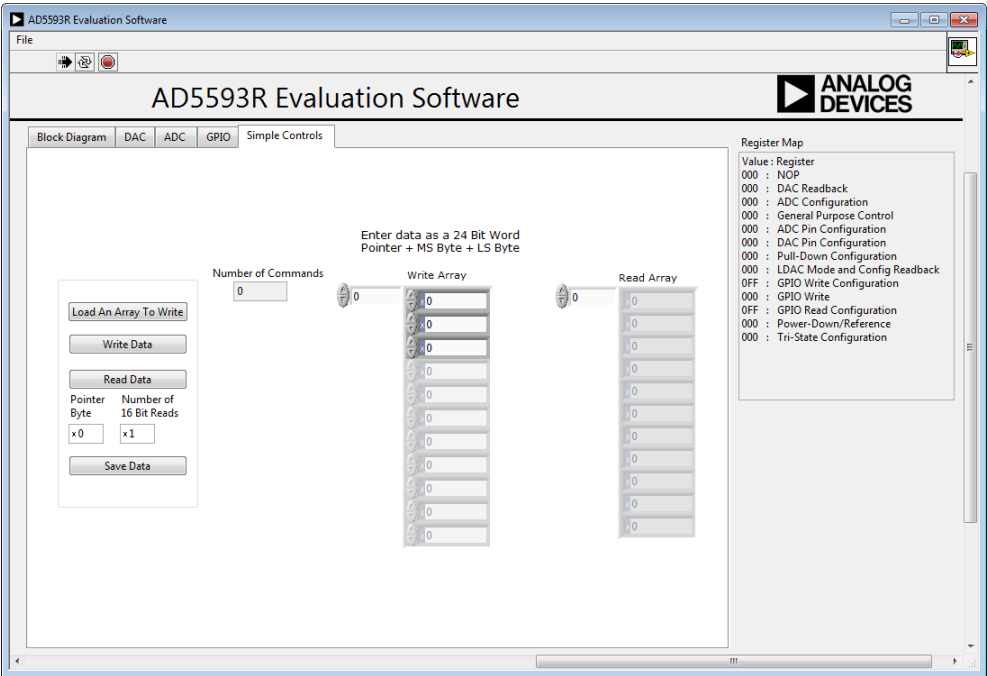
AD5593R Evaluation Software

File

AD5593R Evaluation Software

ANALOG DEVICES

Block Diagram | DAC | ADC | GPIO | Simple Controls

Enter data as a 24 Bit Word
Pointer + MS Byte + LS Byte

Number of Commands
0

Write Array
0
0
0
0
0
0
0
0
0
0
0
0
0
0

Read Array
0
0
0
0
0
0
0
0
0
0
0
0
0
0

Load An Array To Write

Write Data

Read Data

Pointer Byte
x0

Number of 16 Bit Reads
x1

Save Data

Register Map

Value : Register
000 : NOP
000 : DAC Readback
000 : ADC Configuration
000 : General Purpose Control
000 : ADC Pin Configuration
000 : DAC Pin Configuration
000 : Pull-Down Configuration
000 : LDAC Mode and Config Readback
0FF : GPIO Write Configuration
000 : GPIO Write
0FF : GPIO Read Configuration
000 : Power-Down/Reference
000 : Tri-State Configuration